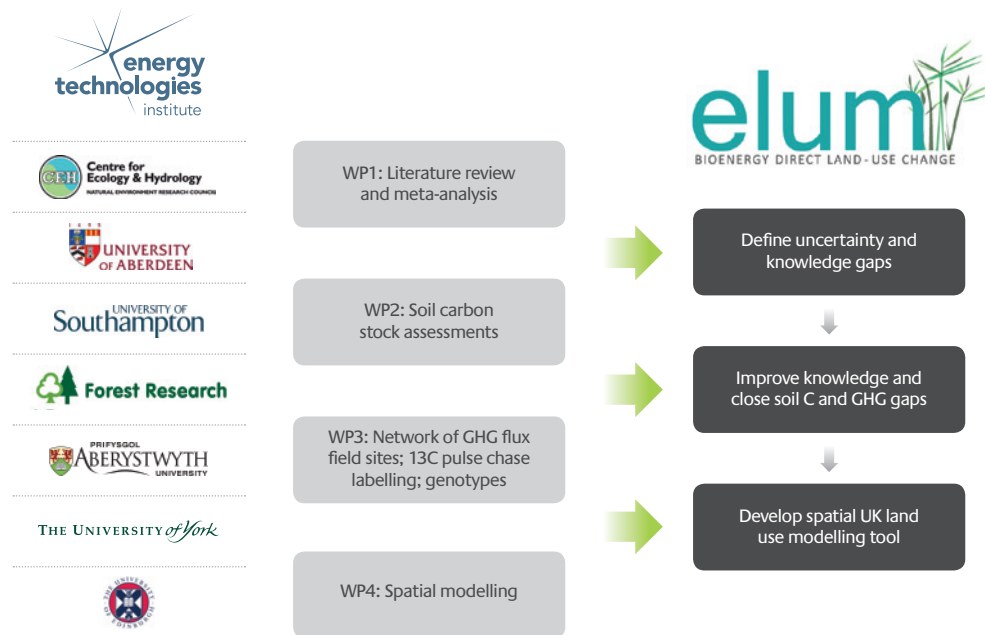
energy technologies institute

CEH Centre for Ecology & Hydrology
NATURAL ENVIRONMENT RESEARCH COUNCIL

UNIVERSITY OF ABERDEEN

UNIVERSITY OF Southampton

Forest Research

PRIFYSGOL ABERYSTWYTH UNIVERSITY

THE UNIVERSITY of York

THE UNIVERSITY OF EDINBURGH

WP1: Literature review and meta-analysis

WP2: Soil carbon stock assessments

WP3: Network of GHG flux field sites; 13C pulse chase labelling; genotypes

WP4: Spatial modelling

elum
BIOENERGY DIRECT LAND-USE CHANGE

Define uncertainty and knowledge gaps

Improve knowledge and close soil C and GHG gaps

Develop spatial UK land use modelling tool